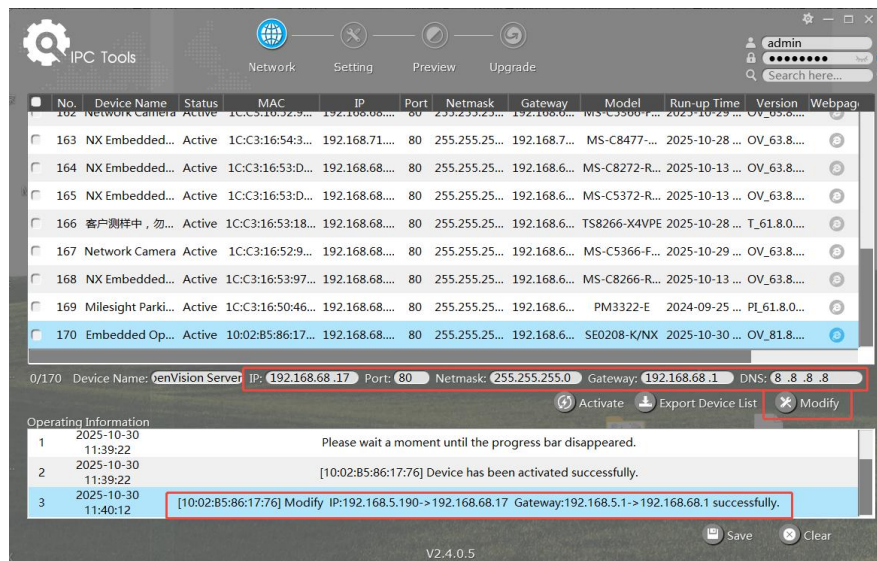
IPC Tools

Network Setting Preview Upgrade

admin
●●●●●●●●
Search here...

| No. | Device Name | Status | MAC | IP | Port | Netmask | Gateway | Model | Run-up Time | Version | Webpage |
|---|---|---|---|---|---|---|---|---|---|---|---|
| 162 | Network Camera | Active | 1C:C3:16:52:9... | 192.168.68.... | 80 | 255.255.25... | 192.168.6... | MS-C5366-F... | 2025-10-29 ... | OV_63.8.... | |
| 163 | NX Embedded... | Active | 1C:C3:16:54:3... | 192.168.71.... | 80 | 255.255.25... | 192.168.7... | MS-C8477-... | 2025-10-28 ... | OV_63.8.... | |
| 164 | NX Embedded... | Active | 1C:C3:16:53:D... | 192.168.68.... | 80 | 255.255.25... | 192.168.6... | MS-C8272-R... | 2025-10-13 ... | OV_63.8.... | |
| 165 | NX Embedded... | Active | 1C:C3:16:53:D... | 192.168.68.... | 80 | 255.255.25... | 192.168.6... | MS-C5372-R... | 2025-10-13 ... | OV_63.8.... | |
| 166 | 客户测样中，勿... | Active | 1C:C3:16:53:18... | 192.168.68.... | 80 | 255.255.25... | 192.168.6... | TS8266-X4VPE | 2025-10-28 ... | T_61.8.0.... | |
| 167 | Network Camera | Active | 1C:C3:16:52:9... | 192.168.68.... | 80 | 255.255.25... | 192.168.6... | MS-C5366-F... | 2025-10-29 ... | OV_63.8.... | |
| 168 | NX Embedded... | Active | 1C:C3:16:53:97... | 192.168.68.... | 80 | 255.255.25... | 192.168.6... | MS-C8266-R... | 2025-10-13 ... | OV_63.8.... | |
| 169 | Milesight Parki... | Active | 1C:C3:16:50:46... | 192.168.68.... | 80 | 255.255.25... | 192.168.6... | PM3322-E | 2024-09-25 ... | PI_61.8.0.... | |
| 170 | Embedded Op... | Active | 10:02:B5:86:17... | 192.168.68.... | 80 | 255.255.25... | 192.168.6... | SE0208-K/NX | 2025-10-30 ... | OV_81.8.... | |

0/170 Device Name: penVision Server IP: 192.168.68 .17 Port: 80 Netmask: 255.255.255.0 Gateway: 192.168.68 .1 DNS: 8 .8 .8 .8

Activate Export Device List Modify

Operating Information

| | | |
|---|---|---|
| 1 | 2025-10-30 11:39:22 | Please wait a moment until the progress bar disappeared. |
| 2 | 2025-10-30 11:39:22 | [10:02:B5:86:17:76] Device has been activated successfully. |
| 3 | 2025-10-30 11:40:12 | [10:02:B5:86:17:76] Modify IP:192.168.5.190->192.168.68.17 Gateway:192.168.5.1->192.168.68.1 successfully. |

Save Clear

V2.4.0.5